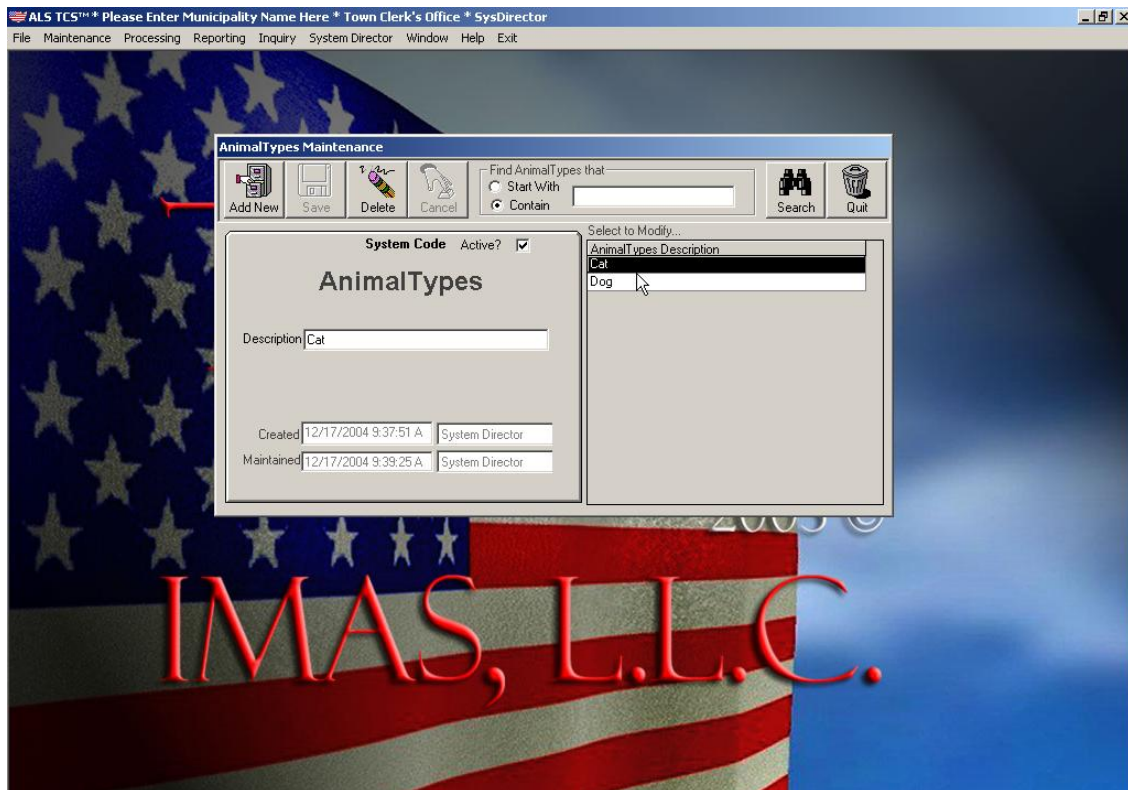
ALS TCS™ * Please Enter Municipality Name Here * Town Clerk's Office * SysDirector
File Maintenance Processing Reporting Inquiry System Director Window Help Exit

AnimalTypes Maintenance
Add New Save Delete Cancel
Find AnimalTypes that
Start With
Contain
Search Quit

System Code Active? ☑
AnimalTypes
Description Cat
Created 12/17/2004 9:37:51 A System Director
Maintained 12/17/2004 9:39:25 A System Director

Select to Modify...
| AnimalTypes Description |
|---|
| Cat |
| Dog |

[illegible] ©

IMAS, L.L.C.